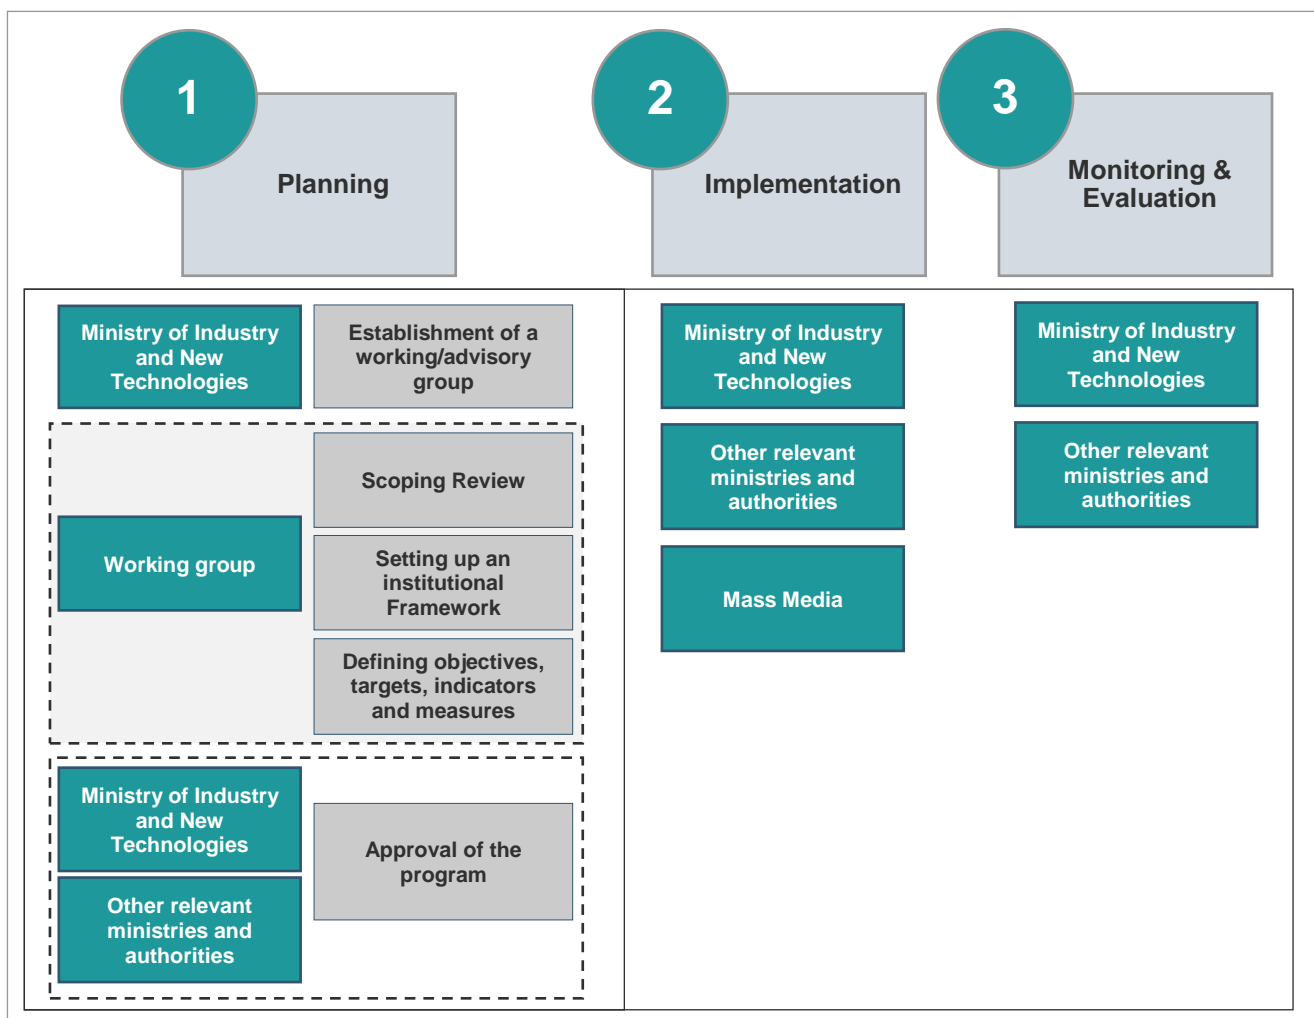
1

Planning

2

Implementation

3

Monitoring & Evaluation

Ministry of Industry and New Technologies

Establishment of a working/advisory group

Working group

Scoping Review

Setting up an institutional Framework

Defining objectives, targets, indicators and measures

Ministry of Industry and New Technologies

Other relevant ministries and authorities

Approval of the program

Ministry of Industry and New Technologies

Other relevant ministries and authorities

Mass Media

Ministry of Industry and New Technologies

Other relevant ministries and authorities